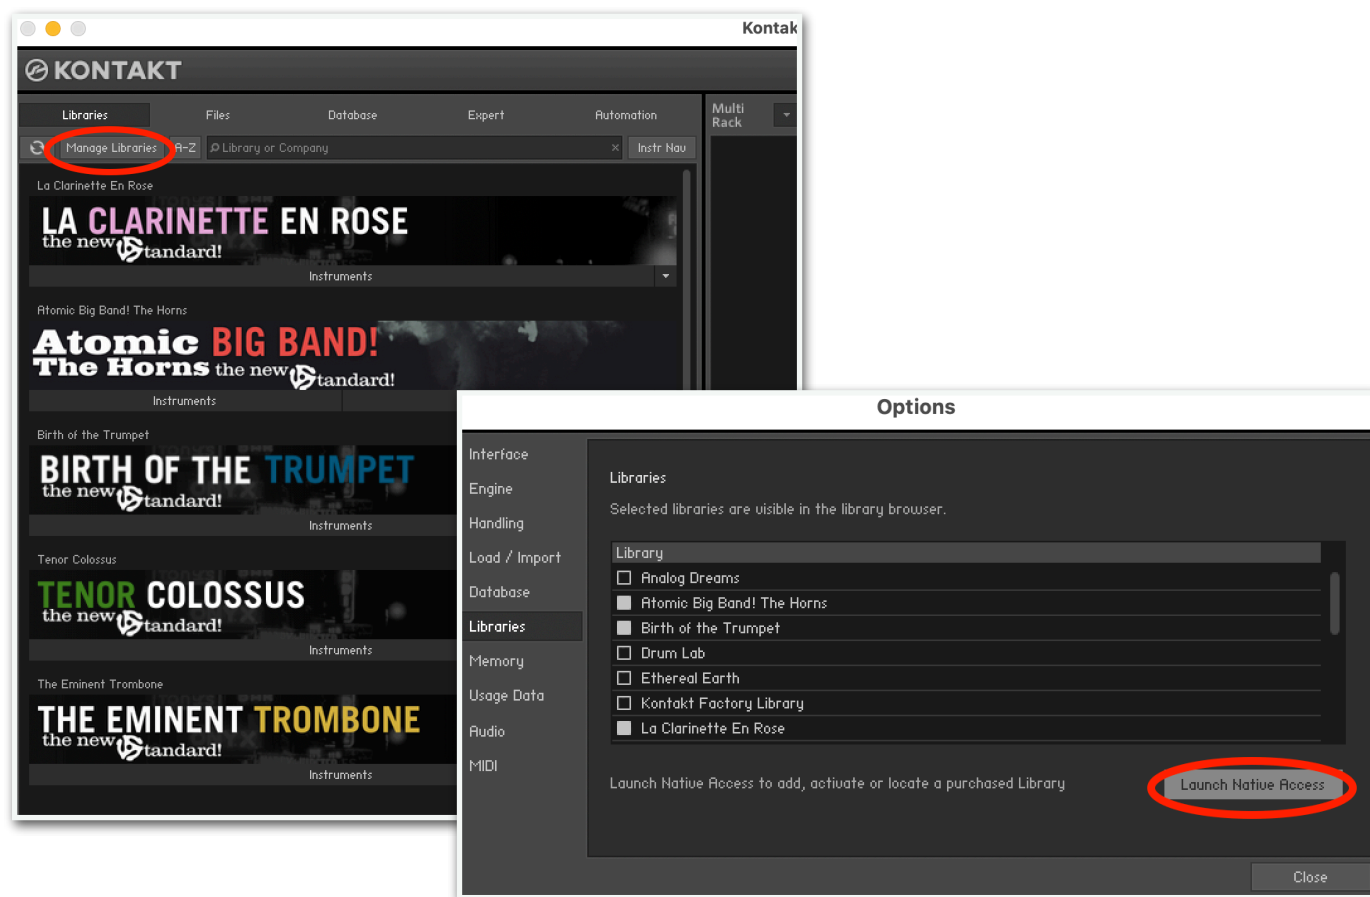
Kontak

KONTAKT

Libraries Files Database Expert Automation

Multi Rack

Manage Libraries A-Z Library or Company Instr Nav

La Clarinette En Rose

LA CLARINETTE EN ROSE
the new standard!

Instruments

Atomic Big Band! The Horns

Atomic BIG BAND!
The Horns the new standard!

Instruments

Birth of the Trumpet

BIRTH OF THE TRUMPET
the new standard!

Instruments

Tenor Colossus

TENOR COLOSSUS
the new standard!

Instruments

The Eminent Trombone

THE EMINENT TROMBONE
the new standard!

Instruments

Options

Interface
Engine
Handling
Load / Import
Database
Libraries
Memory
Usage Data
Audio
MIDI

Libraries

Selected libraries are visible in the library browser.

| Library |
|---|
| Analog Dreams |
| Atomic Big Band! The Horns |
| Birth of the Trumpet |
| Drum Lab |
| Ethereal Earth |
| Kontakt Factory Library |
| La Clarinette En Rose |

Launch Native Access to add, activate or locate a purchased Library

Launch Native Access

Close